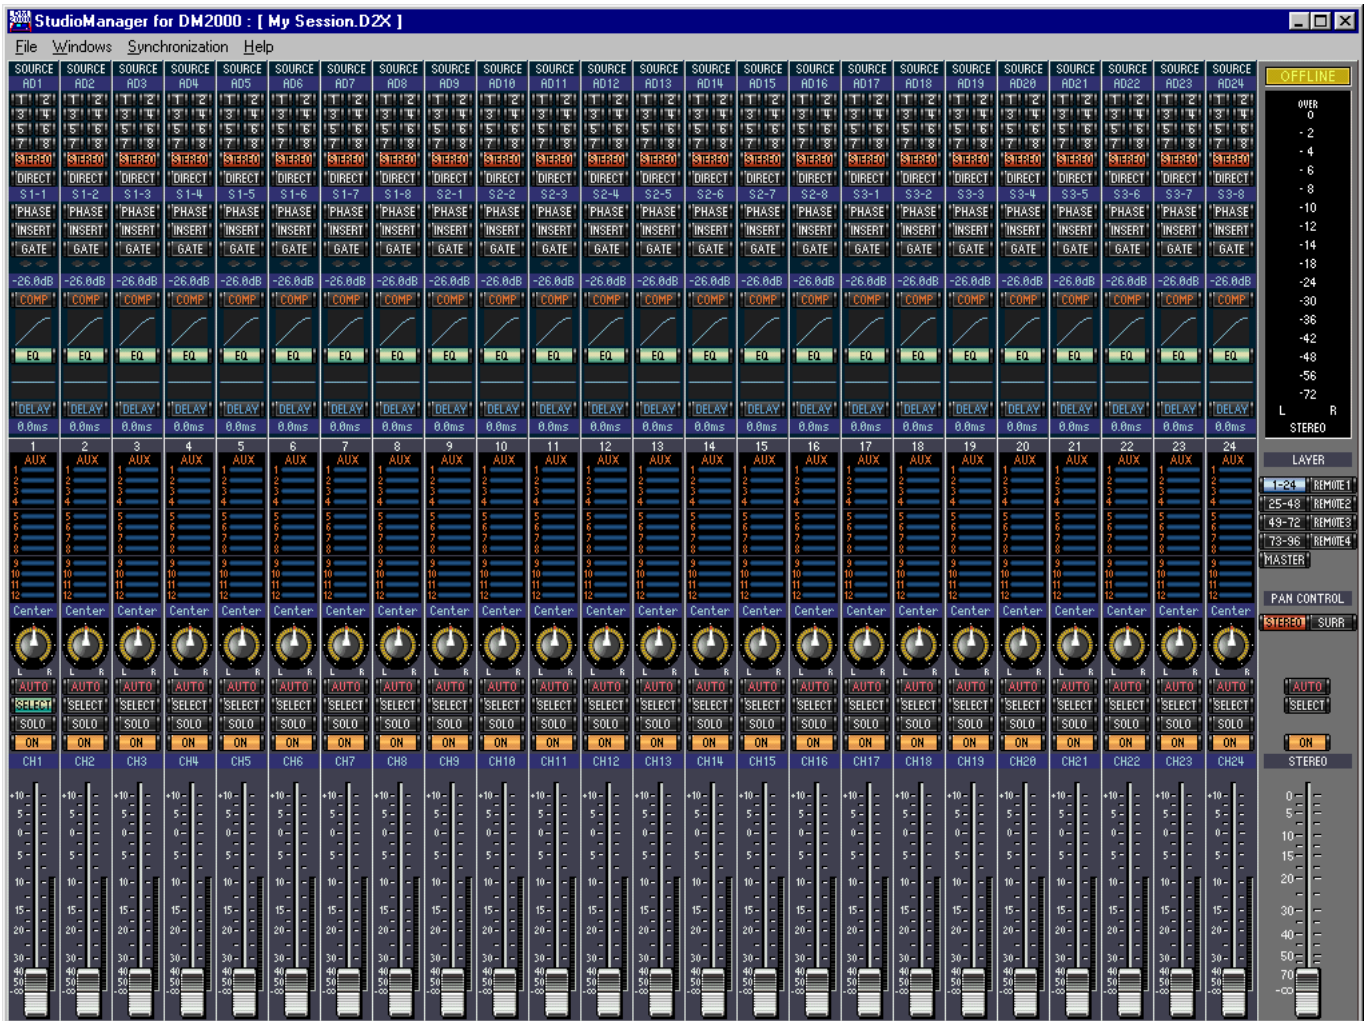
StudioManager for DM2000 : [ My Session.D2X ]

File Windows Synchronization Help

| SOURCE | SOURCE | SOURCE | SOURCE | SOURCE | SOURCE | SOURCE | SOURCE | SOURCE | SOURCE | SOURCE | SOURCE | SOURCE | SOURCE | SOURCE | SOURCE | SOURCE | SOURCE | SOURCE | SOURCE | SOURCE | SOURCE | SOURCE | SOURCE |
|---|---|---|---|---|---|---|---|---|---|---|---|---|---|---|---|---|---|---|---|---|---|---|---|
| AD1 | AD2 | AD3 | AD4 | AD5 | AD6 | AD7 | AD8 | AD9 | AD10 | AD11 | AD12 | AD13 | AD14 | AD15 | AD16 | AD17 | AD18 | AD19 | AD20 | AD21 | AD22 | AD23 | AD24 |
| S1-1 | S1-2 | S1-3 | S1-4 | S1-5 | S1-6 | S1-7 | S1-8 | S2-1 | S2-2 | S2-3 | S2-4 | S2-5 | S2-6 | S2-7 | S2-8 | S3-1 | S3-2 | S3-3 | S3-4 | S3-5 | S3-6 | S3-7 | S3-8 |
| CH1 | CH2 | CH3 | CH4 | CH5 | CH6 | CH7 | CH8 | CH9 | CH10 | CH11 | CH12 | CH13 | CH14 | CH15 | CH16 | CH17 | CH18 | CH19 | CH20 | CH21 | CH22 | CH23 | CH24 |

Each channel: 1 2 3 4 5 6 7 8 STEREO DIRECT PHASE INSERT GATE -26.0dB COMP EQ DELAY 0.0ms AUX 1 2 3 4 5 6 7 8 9 10 11 12 Center L R AUTO SELECT SOLO ON +10 5 0 5 10 15 20 30 40 50 -∞

OFFLINE
OVER 0 -2 -4 -6 -8 -10 -12 -14 -18 -24 -30 -36 -42 -48 -56 -72
L R
STEREO

LAYER
1-24 REMOTE1
25-48 REMOTE2
49-72 REMOTE3
73-96 REMOTE4
MASTER

PAN CONTROL
STEREO SURR

AUTO
SELECT
ON
STEREO
0 5 10 15 20 30 40 50 70 -∞